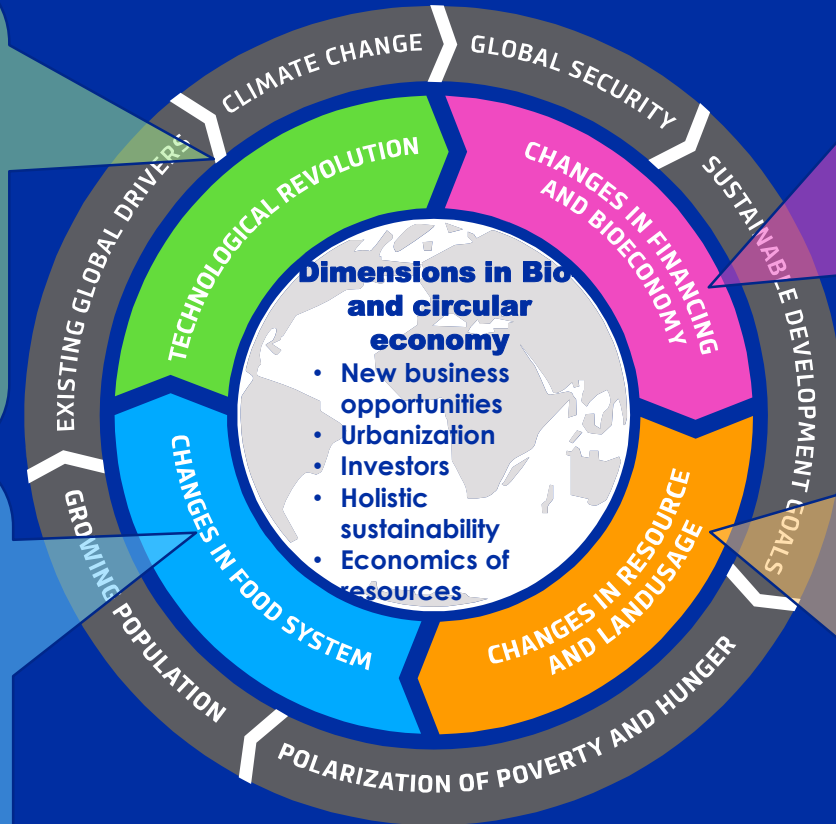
CLIMATE CHANGE
GLOBAL SECURITY
SUSTAINABLE DEVELOPMENT GOALS
POLARIZATION OF POVERTY AND HUNGER
GROWING POPULATION
EXISTING GLOBAL DRIVERS

TECHNOLOGICAL REVOLUTION
CHANGES IN FINANCING AND BIOECONOMY
CHANGES IN RESOURCE AND LANDUSAGE
CHANGES IN FOOD SYSTEM

Dimensions in Bio and circular economy
• New business opportunities
• Urbanization
• Investors
• Holistic sustainability
• Economics of resources